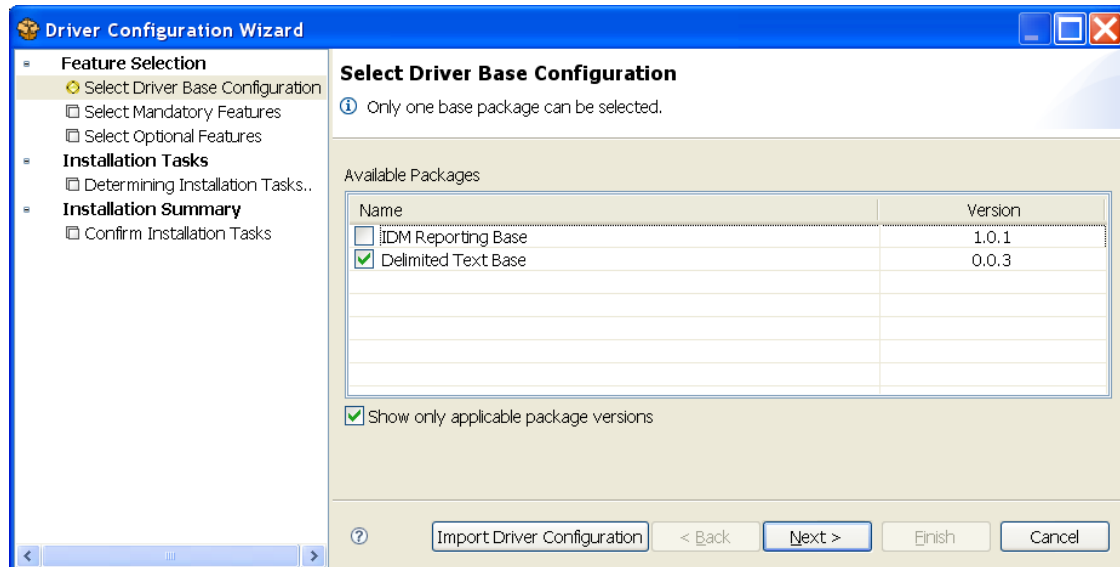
Driver Configuration Wizard

Feature Selection
Select Driver Base Configuration
Select Mandatory Features
Select Optional Features
Installation Tasks
Determining Installation Tasks..
Installation Summary
Confirm Installation Tasks

Select Driver Base Configuration
Only one base package can be selected.

Available Packages

| Name | Version |
|---|---|
| IDM Reporting Base | 1.0.1 |
| Delimited Text Base | 0.0.3 |

Show only applicable package versions

Import Driver Configuration
< Back
Next >
Finish
Cancel